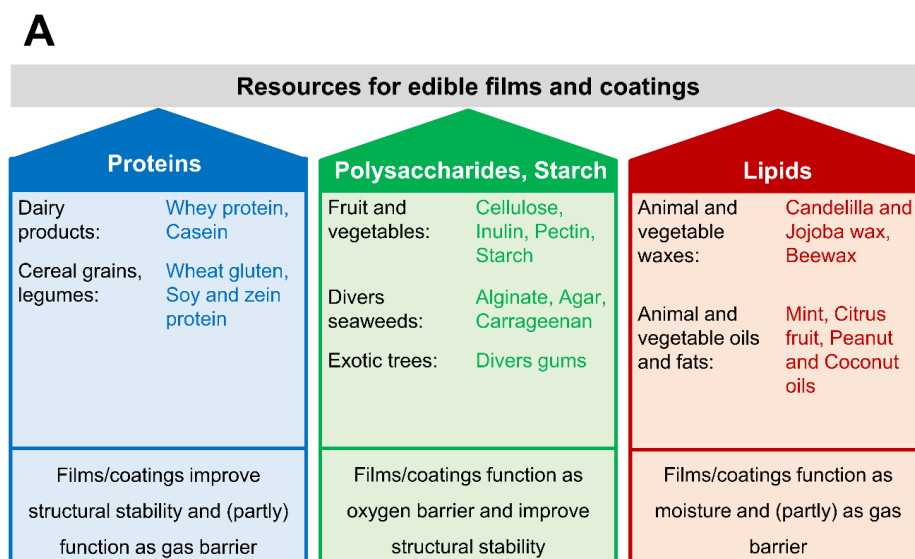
A

Resources for edible films and coatings

Proteins

Dairy products: Whey protein, Casein

Cereal grains, legumes: Wheat gluten, Soy and zein protein

Films/coatings improve structural stability and (partly) function as gas barrier

Polysaccharides, Starch

Fruit and vegetables: Cellulose, Inulin, Pectin, Starch

Divers seaweeds: Alginate, Agar, Carrageenan

Exotic trees: Divers gums

Films/coatings function as oxygen barrier and improve structural stability

Lipids

Animal and vegetable waxes: Candelilla and Jojoba wax, Beewax

Animal and vegetable oils and fats: Mint, Citrus fruit, Peanut and Coconut oils

Films/coatings function as moisture and (partly) as gas barrier